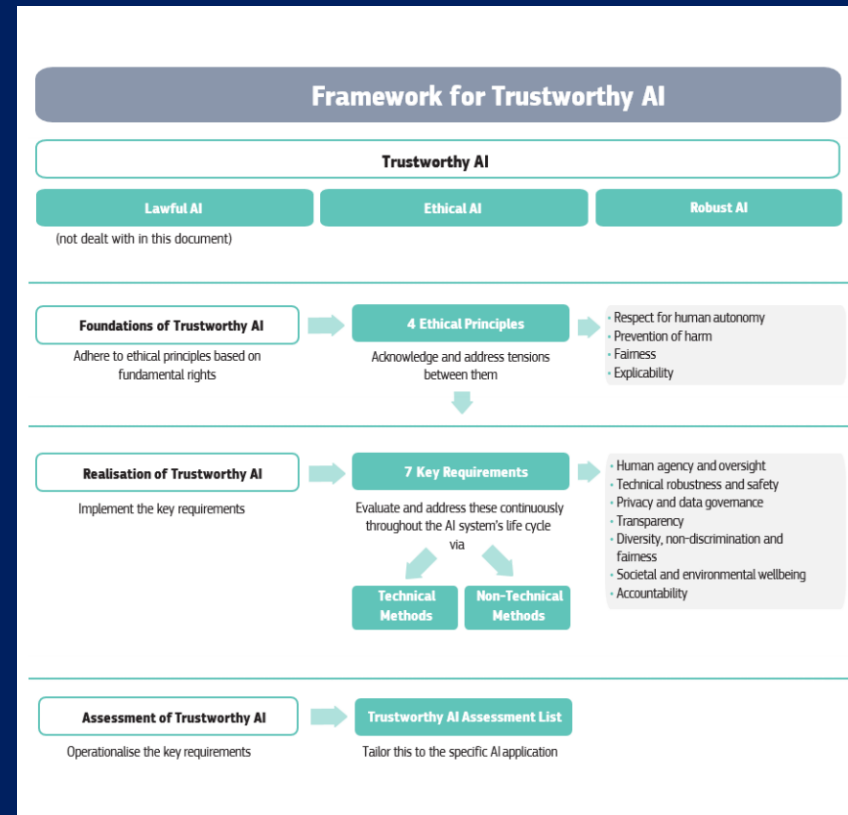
Framework for Trustworthy AI

Trustworthy AI

Lawful AI

Ethical AI

Robust AI

(not dealt with in this document)

Foundations of Trustworthy AI

Adhere to ethical principles based on fundamental rights

4 Ethical Principles

Acknowledge and address tensions between them

· Respect for human autonomy
· Prevention of harm
· Fairness
· Explicability

Realisation of Trustworthy AI

Implement the key requirements

7 Key Requirements

Evaluate and address these continuously throughout the AI system's life cycle via

· Human agency and oversight
· Technical robustness and safety
· Privacy and data governance
· Transparency
· Diversity, non-discrimination and fairness
· Societal and environmental wellbeing
· Accountability

Technical Methods

Non-Technical Methods

Assessment of Trustworthy AI

Operationalise the key requirements

Trustworthy AI Assessment List

Tailor this to the specific AI application